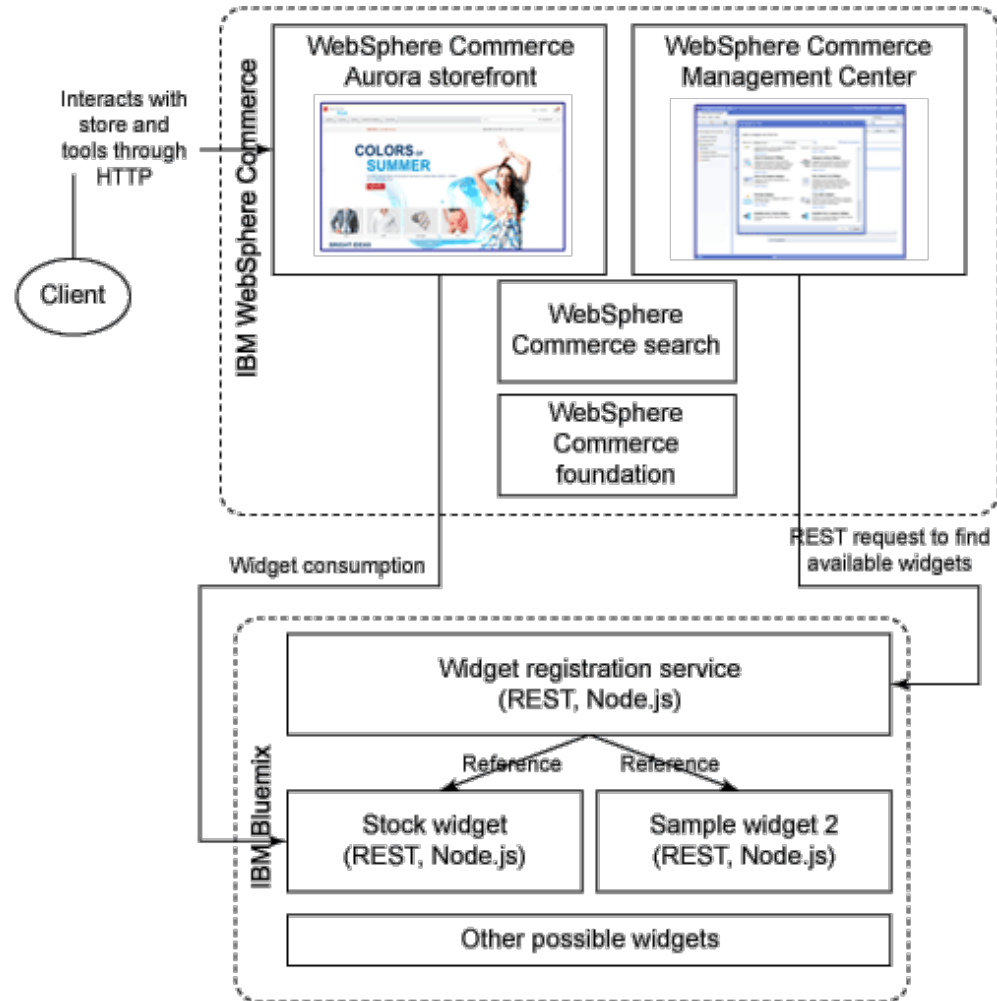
IBM WebSphere Commerce

WebSphere Commerce Aurora storefront

COLORS of SUMMER

WebSphere Commerce Management Center

Interacts with store and tools through HTTP

Client

WebSphere Commerce search

WebSphere Commerce foundation

Widget consumption

REST request to find available widgets

IBM Bluemix

Widget registration service (REST, Node.js)

Reference

Reference

Stock widget (REST, Node.js)

Sample widget 2 (REST, Node.js)

Other possible widgets